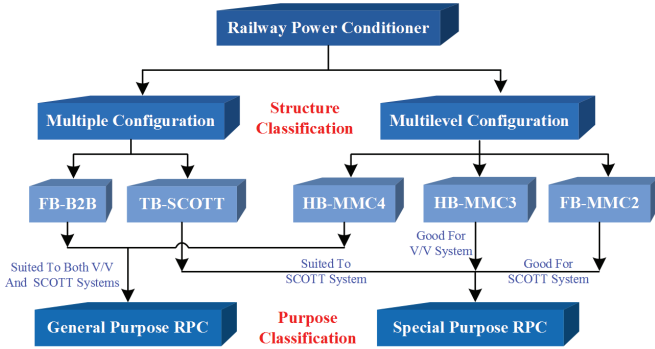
Railway Power Conditioner

Multiple Configuration

Structure Classification

Multilevel Configuration

FB-B2B

TB-SCOTT

HB-MMC4

HB-MMC3

FB-MMC2

Suited To Both V/V And SCOTT Systems

Suited To SCOTT System

Good For V/V System

Good For SCOTT System

General Purpose RPC

Purpose Classification

Special Purpose RPC